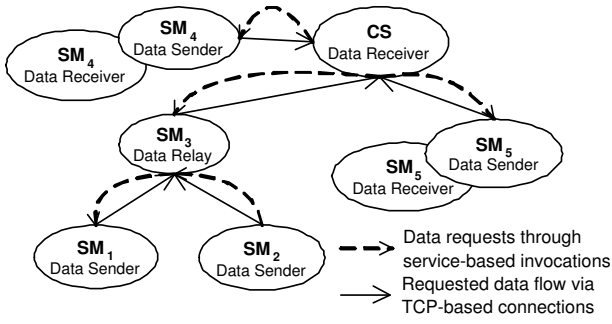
$SM_4$
Data Receiver

$SM_4$
Data Sender

CS
Data Receiver

$SM_3$
Data Relay

$SM_5$
Data Sender

$SM_5$
Data Receiver

$SM_1$
Data Sender

$SM_2$
Data Sender

Data requests through service-based invocations

Requested data flow via TCP-based connections